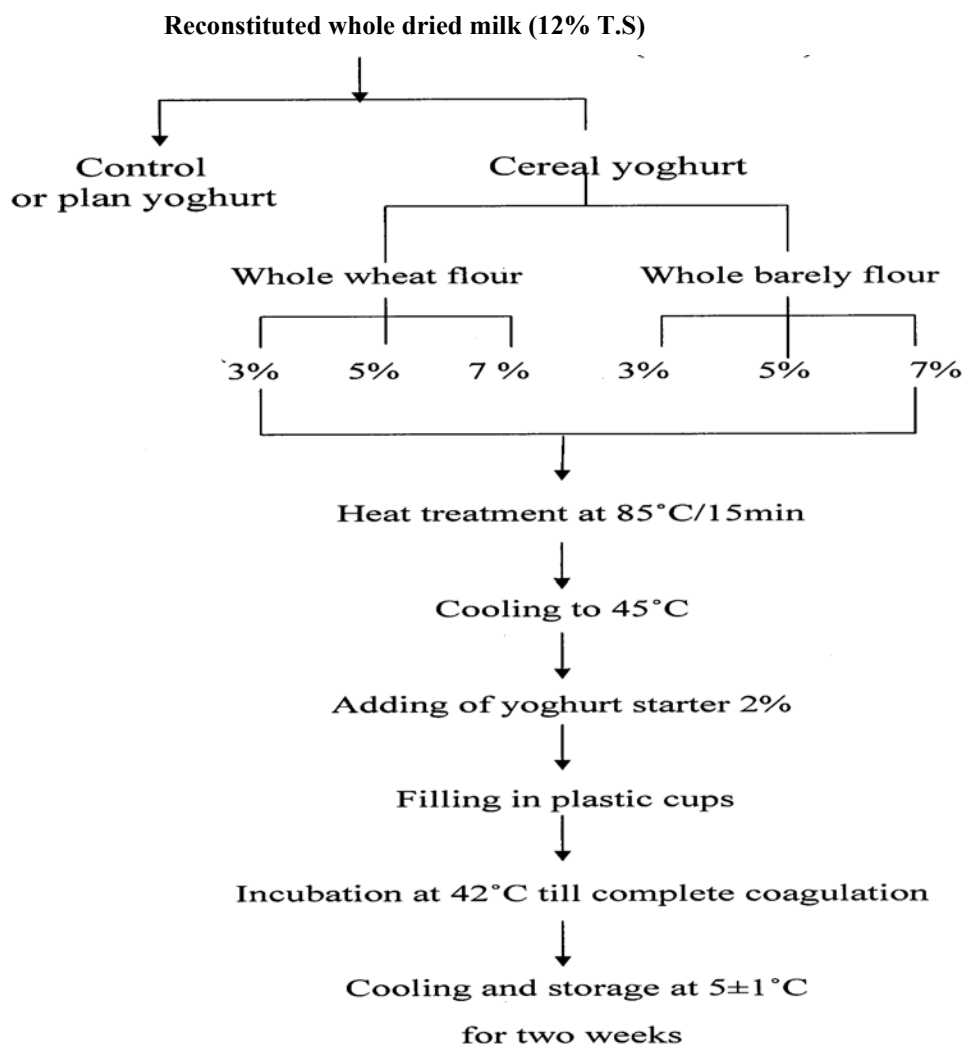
Reconstituted whole dried milk (12% T.S)

Control or plan yoghurt

Cereal yoghurt

Whole wheat flour

Whole barely flour

3%

5%

7 %

3%

5%

7%

Heat treatment at 85°C/15min

Cooling to 45°C

Adding of yoghurt starter 2%

Filling in plastic cups

Incubation at 42°C till complete coagulation

Cooling and storage at 5±1°C for two weeks